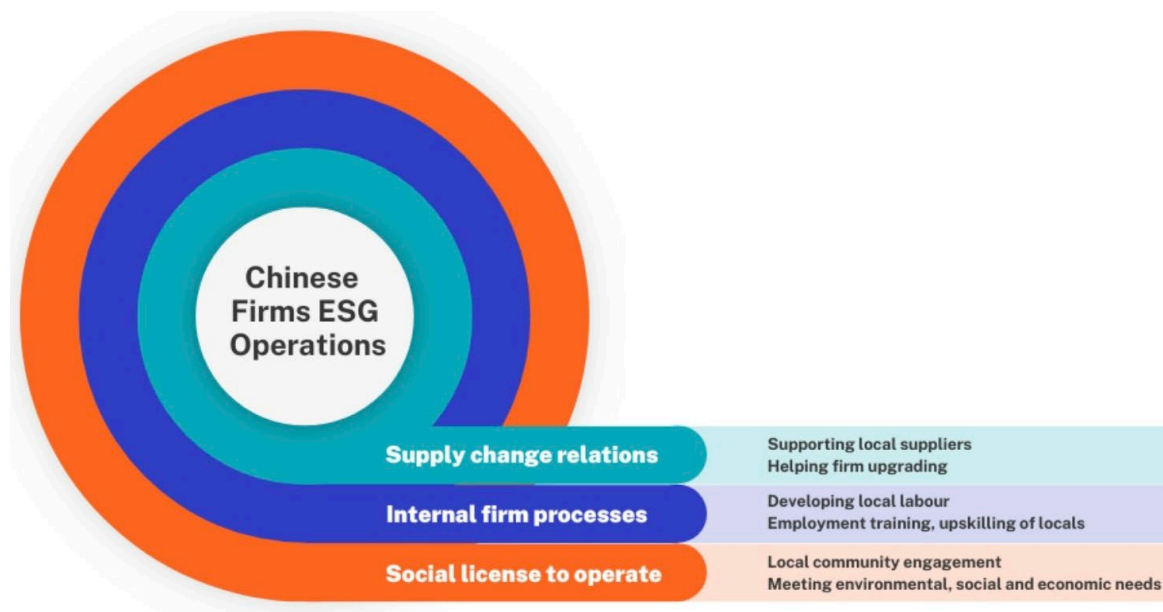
Chinese Firms ESG Operations

Supply change relations

Supporting local suppliers
Helping firm upgrading

Internal firm processes

Developing local labour
Employment training, upskilling of locals

Social license to operate

Local community engagement
Meeting environmental, social and economic needs